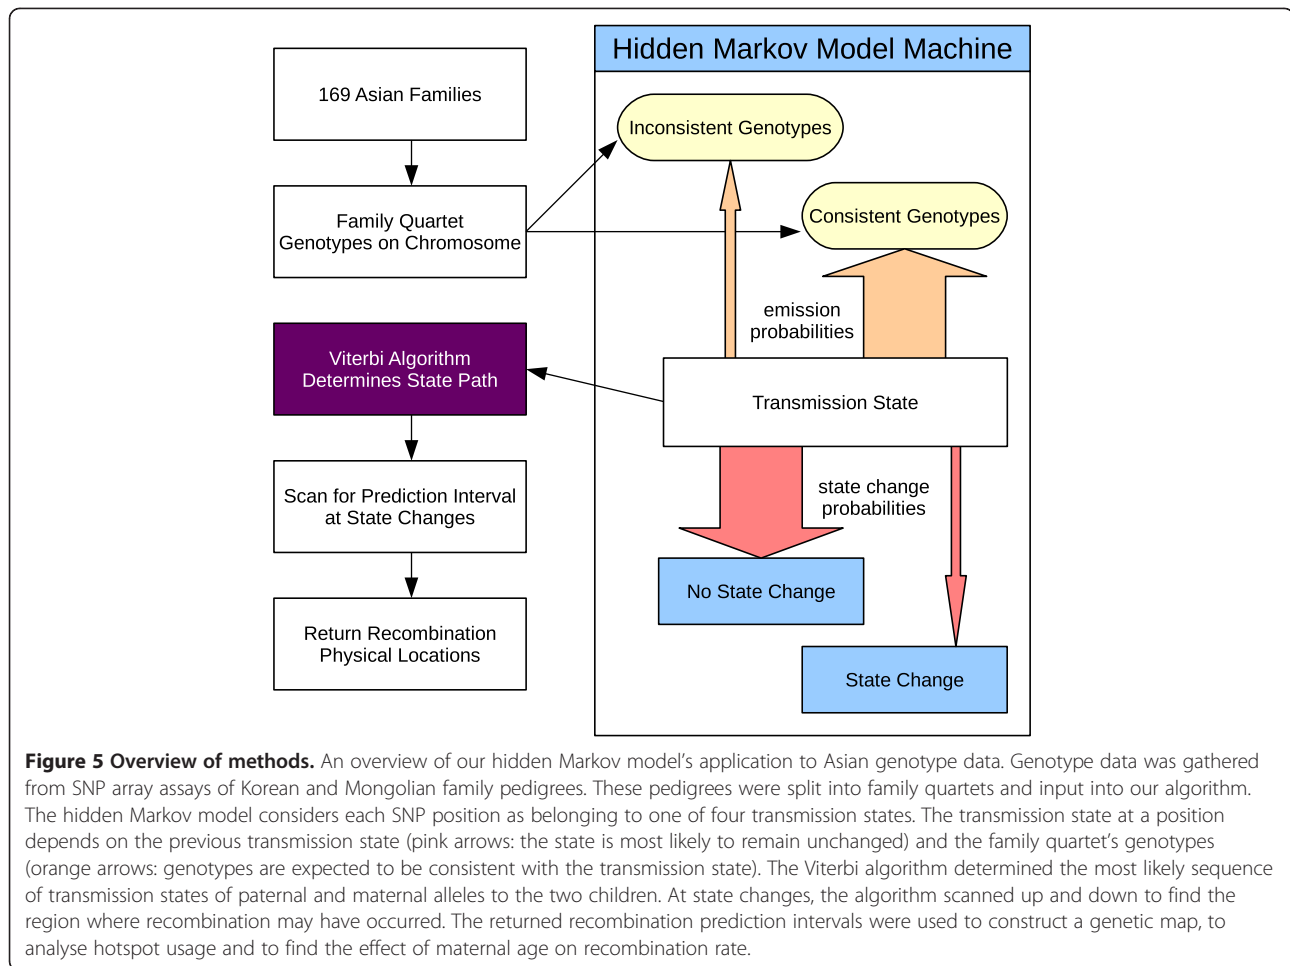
169 Asian Families

Family Quartet Genotypes on Chromosome

Viterbi Algorithm Determines State Path

Scan for Prediction Interval at State Changes

Return Recombination Physical Locations

Hidden Markov Model Machine

Inconsistent Genotypes

Consistent Genotypes

emission probabilities

Transmission State

state change probabilities

No State Change

State Change

**Figure 5 Overview of methods.** An overview of our hidden Markov model's application to Asian genotype data. Genotype data was gathered from SNP array assays of Korean and Mongolian family pedigrees. These pedigrees were split into family quartets and input into our algorithm. The hidden Markov model considers each SNP position as belonging to one of four transmission states. The transmission state at a position depends on the previous transmission state (pink arrows: the state is most likely to remain unchanged) and the family quartet's genotypes (orange arrows: genotypes are expected to be consistent with the transmission state). The Viterbi algorithm determined the most likely sequence of transmission states of paternal and maternal alleles to the two children. At state changes, the algorithm scanned up and down to find the region where recombination may have occurred. The returned recombination prediction intervals were used to construct a genetic map, to analyse hotspot usage and to find the effect of maternal age on recombination rate.